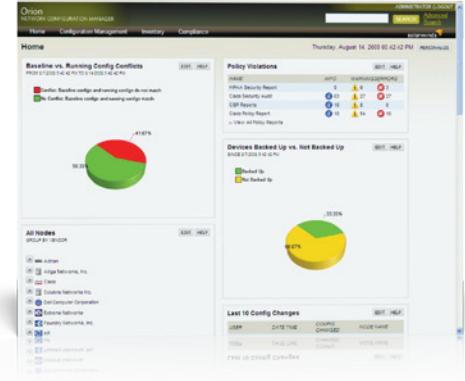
Orion
NETWORK CONFIGURATION MANAGER

ADMINISTRATOR LOGOUT
SEARCH Advanced Search

Home Configuration Management Inventory Compliance

Home

Thursday, August 14, 2008 00:42:42 PM PERSONALIZE

Baseline vs. Running Config Conflicts
FROM 8/7/2008 3:42:42 PM TO 8/14/2008 3:42:42 PM
EDIT HELP

Conflict: Baseline config and running config do not match
No Conflict: Baseline config and running config match

41.67 %
58.33 %

Policy Violations
EDIT HELP

| NAME | INFO | WARNING | ERRORS |
|---|---|---|---|
| HIPAA Security Report | 0 | 4 | 2 |
| Cisco Security audit | 43 | 27 | 37 |
| CSP Reports | 16 | 8 | 0 |
| Cisco Policy Report | 15 | 14 | 16 |

» View All Policy Reports

Devices Backed Up vs. Not Backed Up
SINCE 8/7/2008 3:42:42 PM
EDIT HELP

Backed Up
Not Backed Up

33.33%
66.67%

All Nodes
GROUP BY VENDOR
EDIT HELP

Admin
Allige Networks, Inc.
Cisco
Colubris Networks Inc.
Dell Computer Corporation
Extreme Networks
Foundry Networks, Inc.
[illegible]
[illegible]

Last 10 Config Changes
EDIT HELP

| USER | DATE TIME | CONFIG CHANGED | NODE NAME |
|---|---|---|---|